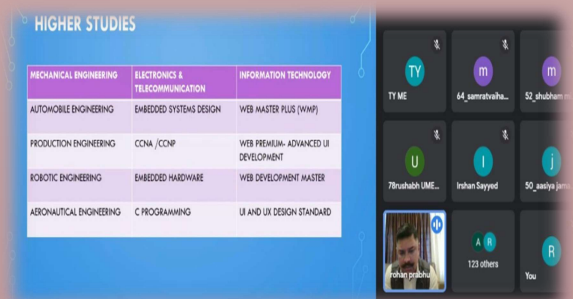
HIGHER STUDIES

| MECHANICAL ENGINEERING | ELECTRONICS & TELECOMMUNICATION | INFORMATION TECHNOLOGY |
|---|---|---|
| AUTOMOBILE ENGINEERING | EMBEDDED SYSTEMS DESIGN | WEB MASTER PLUS (WMP) |
| PRODUCTION ENGINEERING | CCNA /CCNP | WEB PREMIUM- ADVANCED UI DEVELOPMENT |
| ROBOTIC ENGINEERING | EMBEDDED HARDWARE | WEB DEVELOPMENT MASTER |
| AERONAUTICAL ENGINEERING | C PROGRAMMING | UI AND UX DESIGN STANDARD |

TY
TY ME
m
64_samratvaiha...
m
52_shubham m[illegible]
U
78rushabh UME...
I
Irshan Sayyed
j
50_aasiya jam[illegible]
rohan prabhu
A R
123 others
R
You